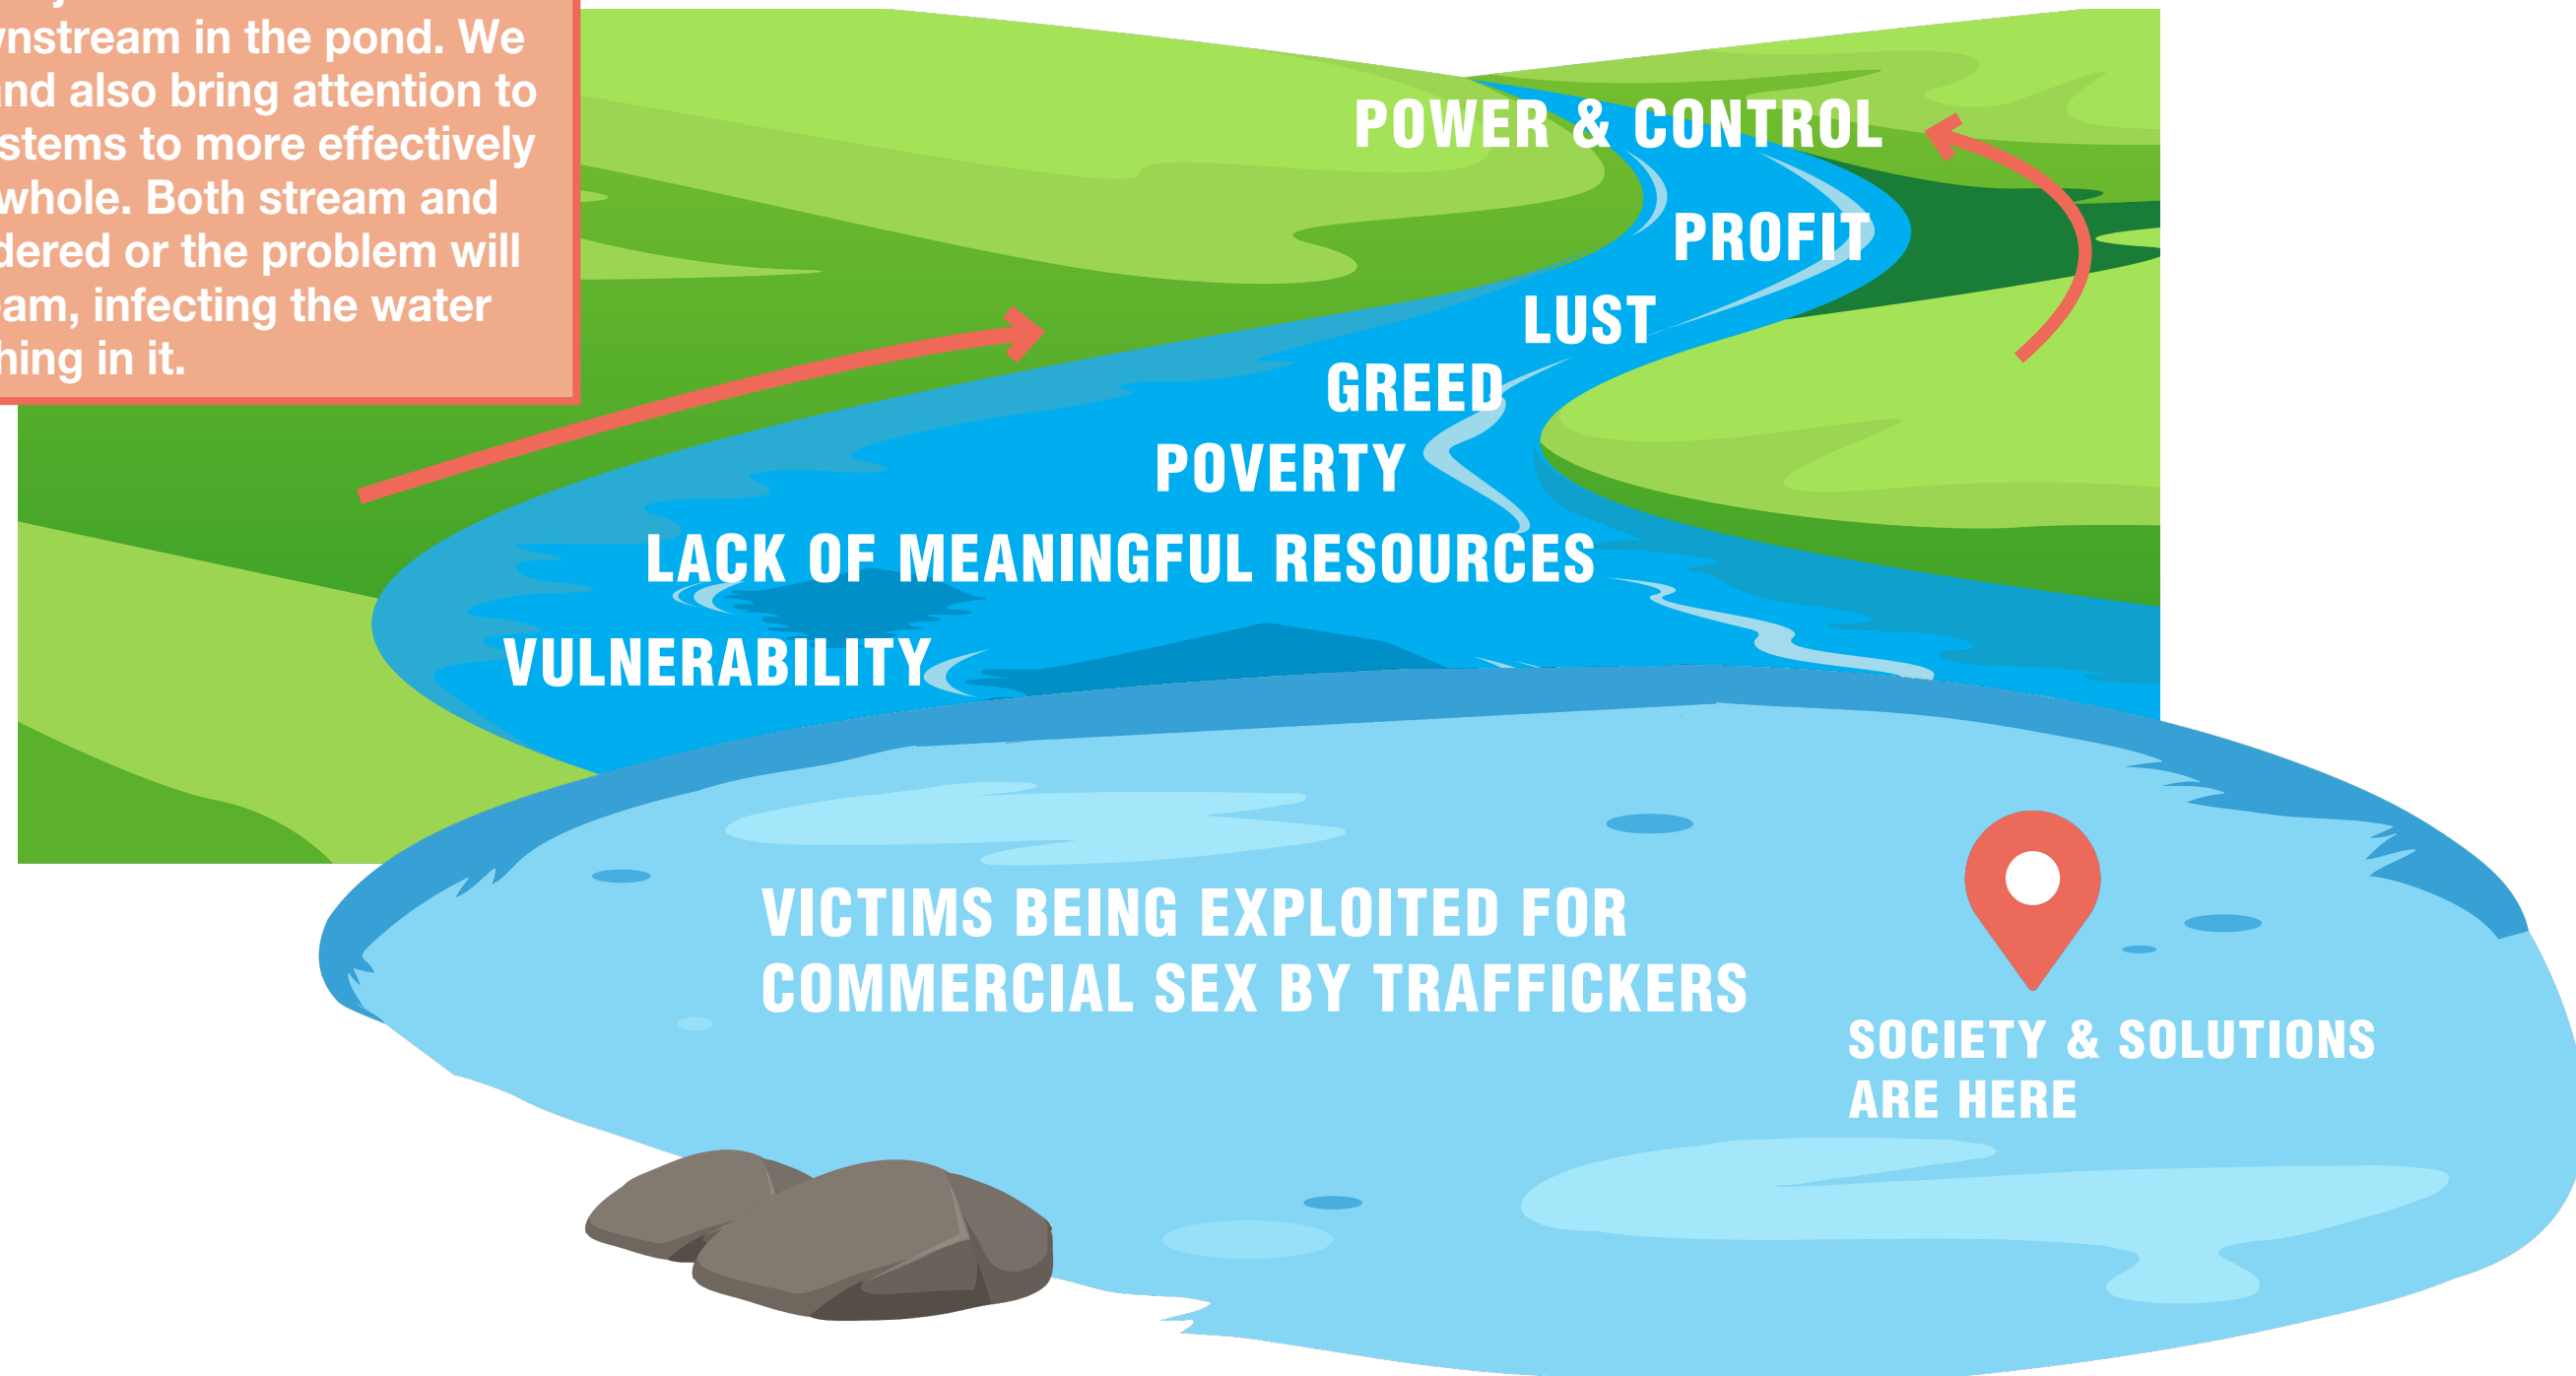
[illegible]nstream in the pond. We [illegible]nd also bring attention to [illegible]stems to more effectively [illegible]whole. Both stream and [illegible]dered or the problem will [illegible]am, infecting the water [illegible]hing in it.

POWER & CONTROL

PROFIT

LUST

GREED

POVERTY

LACK OF MEANINGFUL RESOURCES

VULNERABILITY

VICTIMS BEING EXPLOITED FOR COMMERCIAL SEX BY TRAFFICKERS

SOCIETY & SOLUTIONS ARE HERE